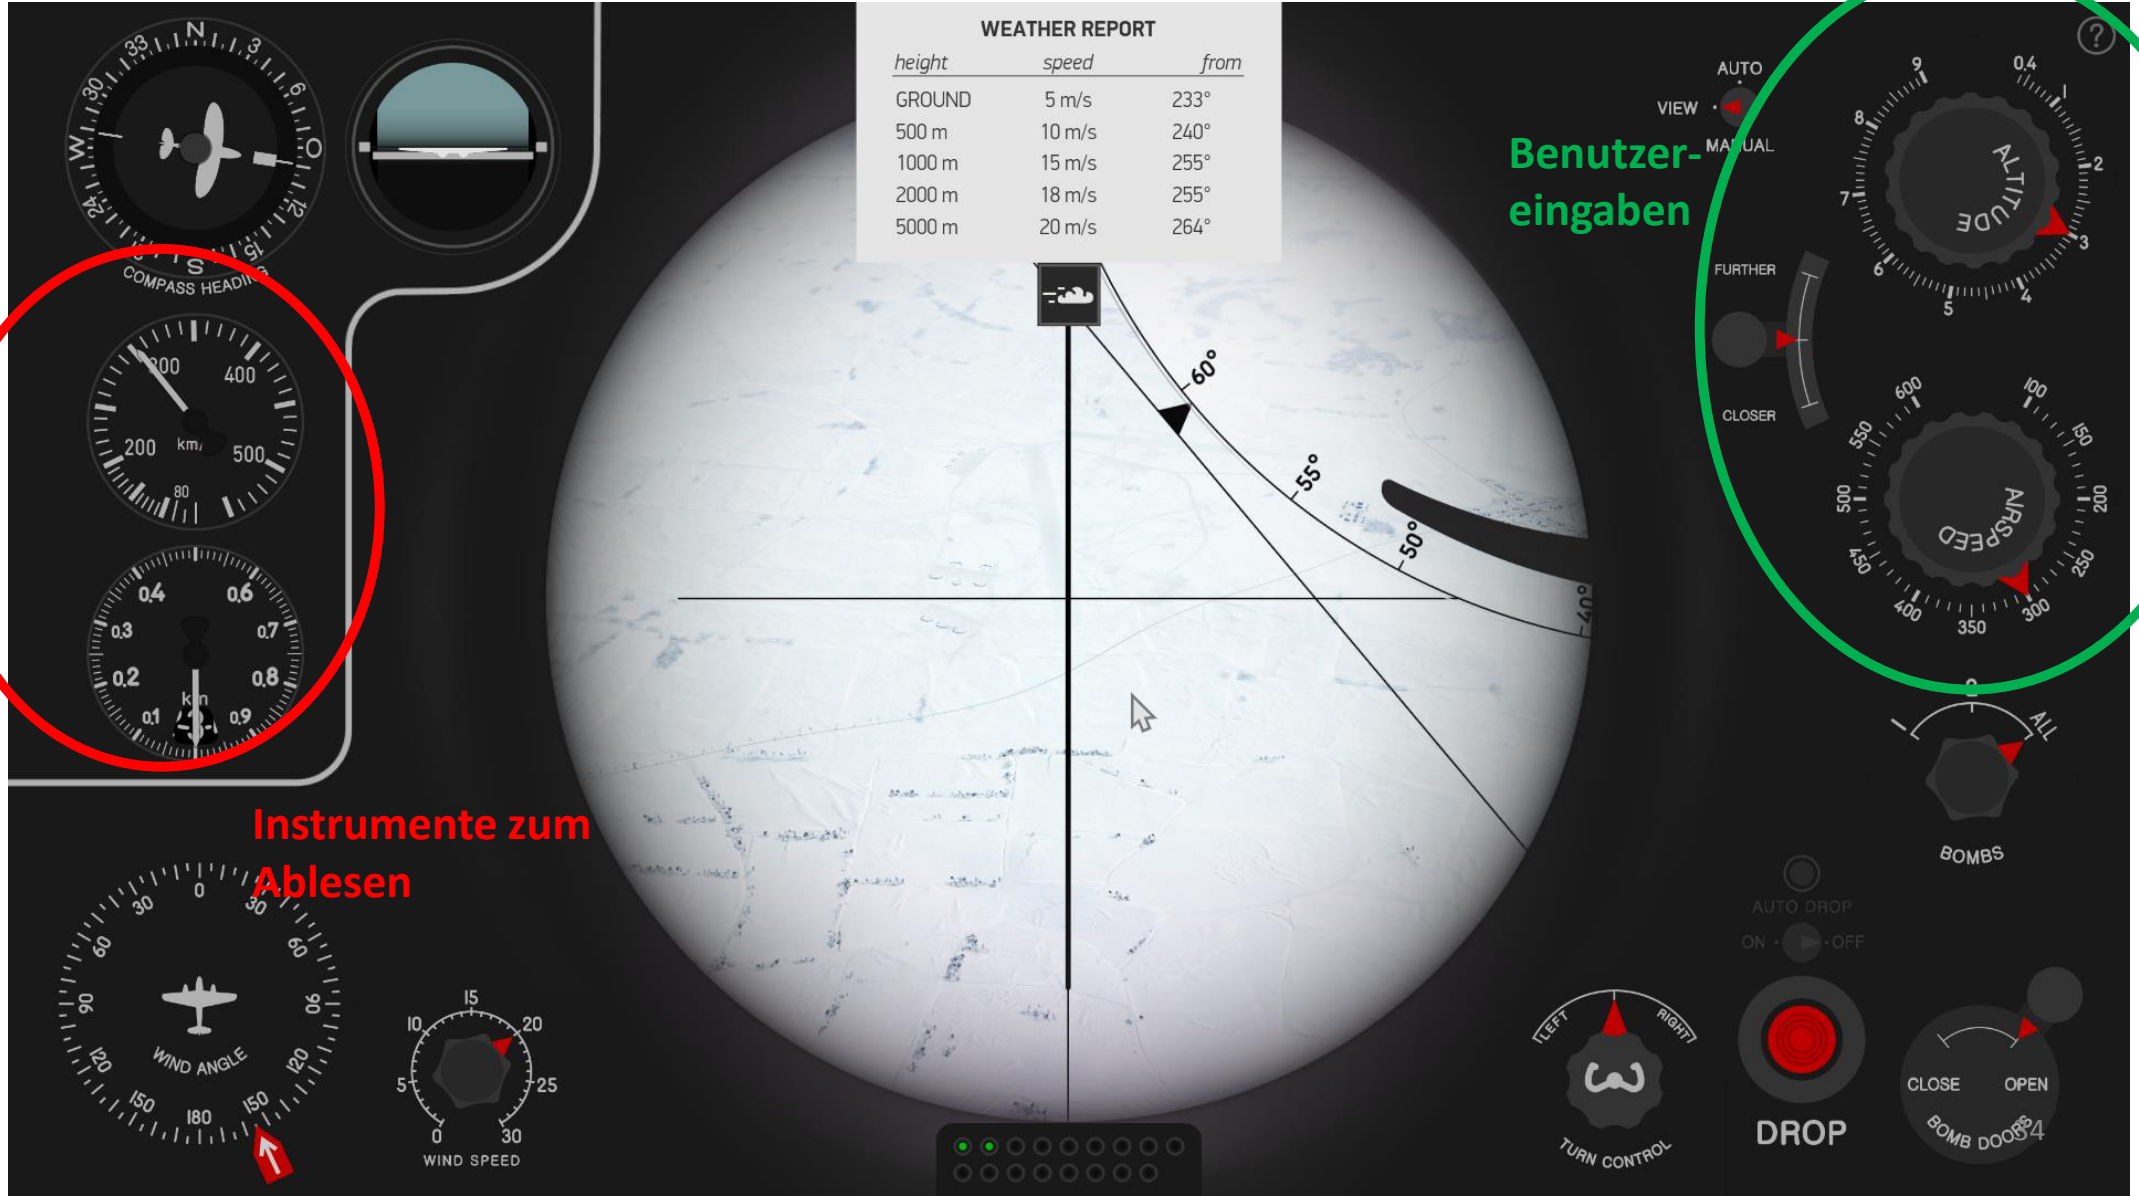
WEATHER REPORT

| height | speed | from |
|---|---|---|
| GROUND | 5 m/s | 233° |
| 500 m | 10 m/s | 240° |
| 1000 m | 15 m/s | 255° |
| 2000 m | 18 m/s | 255° |
| 5000 m | 20 m/s | 264° |

N 3 6 E 12 15 S 21 24 W 30 33
COMPASS HEADING

300 400 200 500 km/h 80

0,4 0,6 0,3 0,7 0,2 0,8 0,1 0,9 km

60° 55° 50° 40°

Benutzer-eingaben

AUTO VIEW MANUAL

ALTITUDE 9 0,4 1 8 2 7 3 6 5 4

FURTHER CLOSER

AIRSPEED 600 100 550 150 500 200 450 250 400 350 300

0 ALL BOMBS

Instrumente zum Ablesen

0 30 30 60 60 90 90 120 120 150 150 180 WIND ANGLE

15 10 20 5 25 0 30 WIND SPEED

AUTO DROP ON OFF

LEFT RIGHT TURN CONTROL

DROP

CLOSE OPEN BOMB DOORS 4